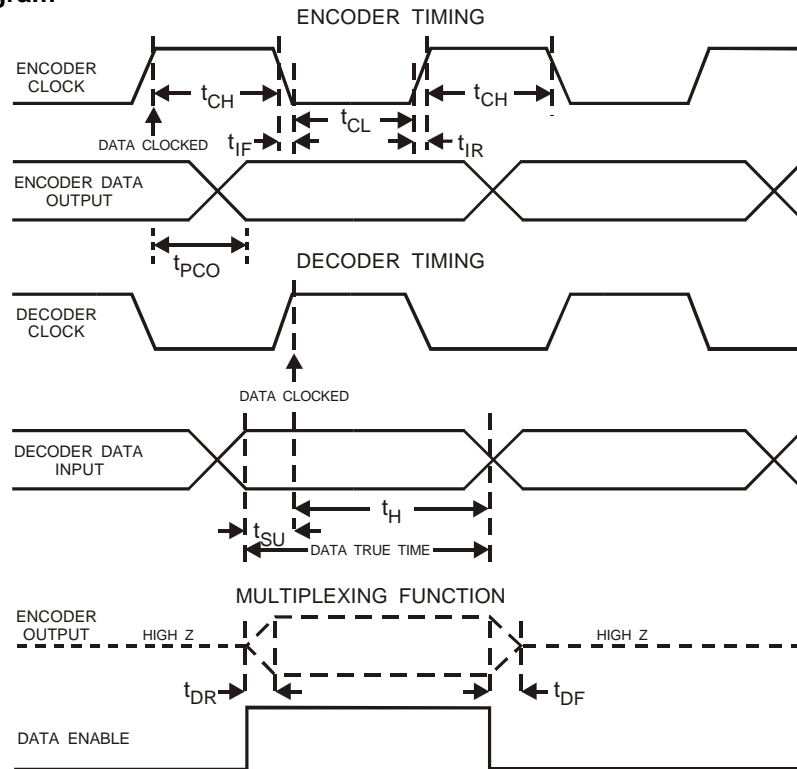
gram

ENCODER TIMING

ENCODER CLOCK

$t_{CH}$

$t_{CH}$

$t_{CL}$

DATA CLOCKED

$t_{IF}$

$t_{IR}$

ENCODER DATA OUTPUT

$t_{PCO}$

DECODER TIMING

DECODER CLOCK

DATA CLOCKED

DECODER DATA INPUT

$t_H$

$t_{SU}$

DATA TRUE TIME

MULTIPLEXING FUNCTION

ENCODER OUTPUT

HIGH Z

HIGH Z

$t_{DR}$

$t_{DF}$

DATA ENABLE